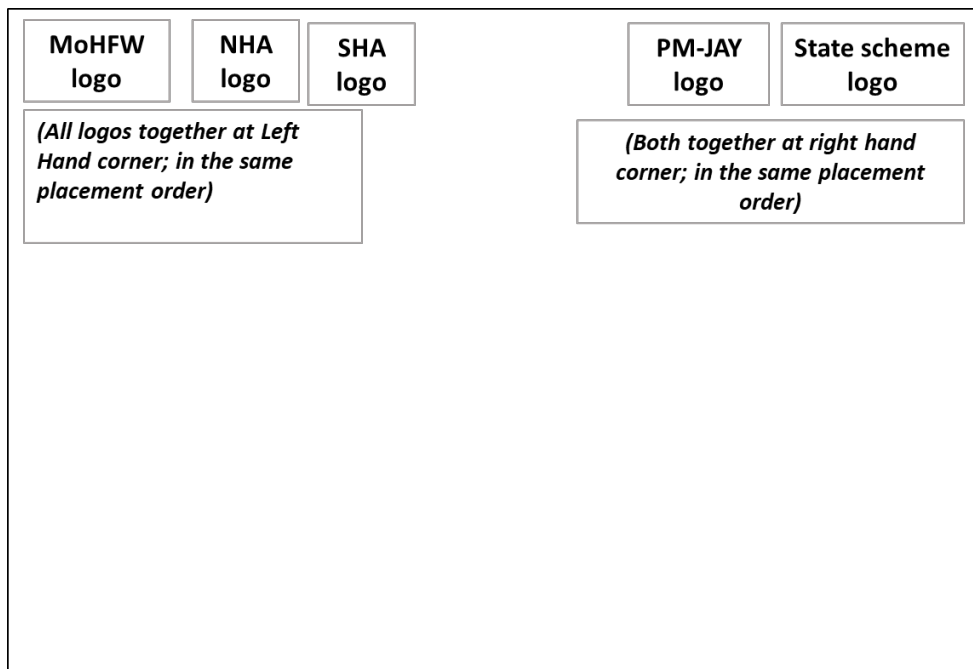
MoHFW logo

NHA logo

SHA logo

(All logos together at Left Hand corner; in the same placement order)

PM-JAY logo

State scheme logo

(Both together at right hand corner; in the same placement order)